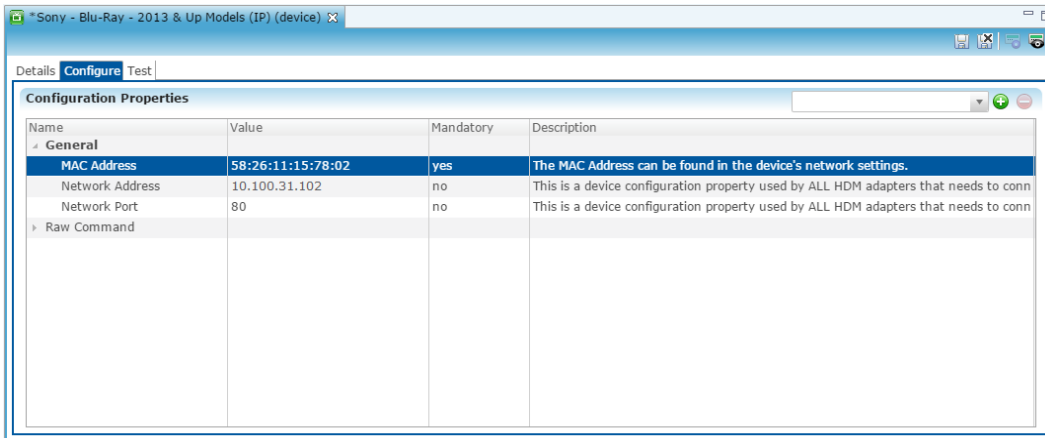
*Sony - Blu-Ray - 2013 & Up Models (IP) (device)

Details Configure Test

Configuration Properties

| Name | Value | Mandatory | Description |
|---|---|---|---|
| General | | | |
| MAC Address | 58:26:11:15:78:02 | yes | The MAC Address can be found in the device's network settings. |
| Network Address | 10.100.31.102 | no | This is a device configuration property used by ALL HDM adapters that needs to conn |
| Network Port | 80 | no | This is a device configuration property used by ALL HDM adapters that needs to conn |
| Raw Command | | | |